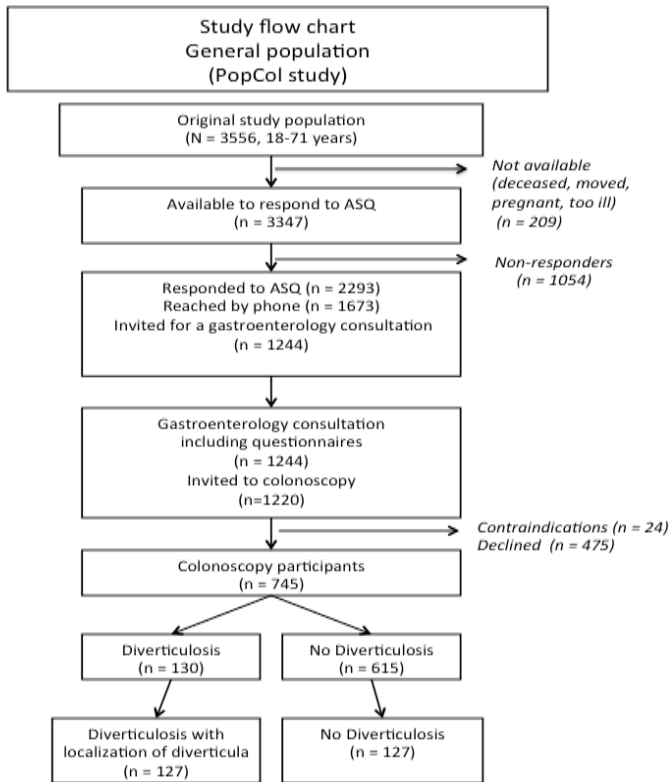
Study flow chart
General population
(PopCol study)

Original study population
(N = 3556, 18-71 years)

Not available
(deceased, moved, pregnant, too ill)
(n = 209)

Available to respond to ASQ
(n = 3347)

Non-responders
(n = 1054)

Responded to ASQ (n = 2293)
Reached by phone (n = 1673)
Invited for a gastroenterology consultation
(n = 1244)

Gastroenterology consultation including questionnaires
(n = 1244)
Invited to colonoscopy
(n=1220)

Contraindications (n = 24)
Declined (n = 475)

Colonoscopy participants
(n = 745)

Diverticulosis
(n = 130)

No Diverticulosis
(n = 615)

Diverticulosis with localization of diverticula
(n = 127)

No Diverticulosis
(n = 127)